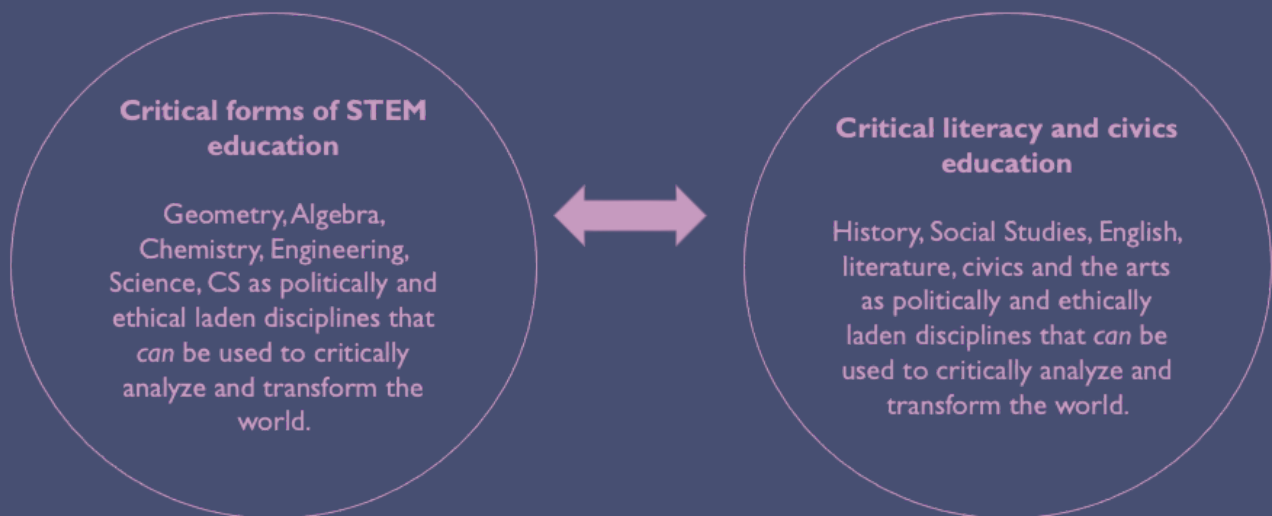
Critical forms of STEM education

Geometry, Algebra, Chemistry, Engineering, Science, CS as politically and ethical laden disciplines that *can* be used to critically analyze and transform the world.

Critical literacy and civics education

History, Social Studies, English, literature, civics and the arts as politically and ethically laden disciplines that *can* be used to critically analyze and transform the world.